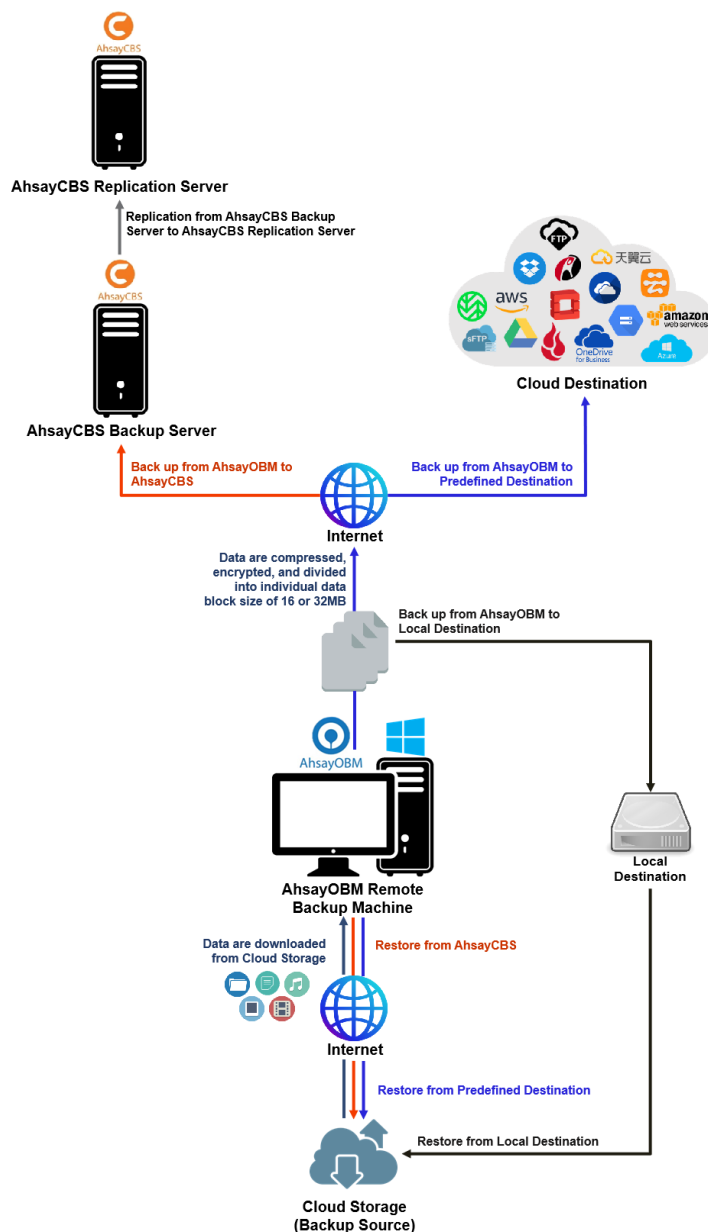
AhsayCBS

AhsayCBS Replication Server

Replication from AhsayCBS Backup Server to AhsayCBS Replication Server

AhsayCBS

AhsayCBS Backup Server

FTP

天翼云

aws

amazon web services

sFTP

OneDrive for Business

Azure

Cloud Destination

Back up from AhsayOBM to AhsayCBS

Back up from AhsayOBM to Predefined Destination

Internet

Data are compressed, encrypted, and divided into individual data block size of 16 or 32MB

Back up from AhsayOBM to Local Destination

AhsayOBM

AhsayOBM Remote Backup Machine

Local Destination

Data are downloaded from Cloud Storage

Restore from AhsayCBS

Internet

Restore from Predefined Destination

Restore from Local Destination

Cloud Storage (Backup Source)